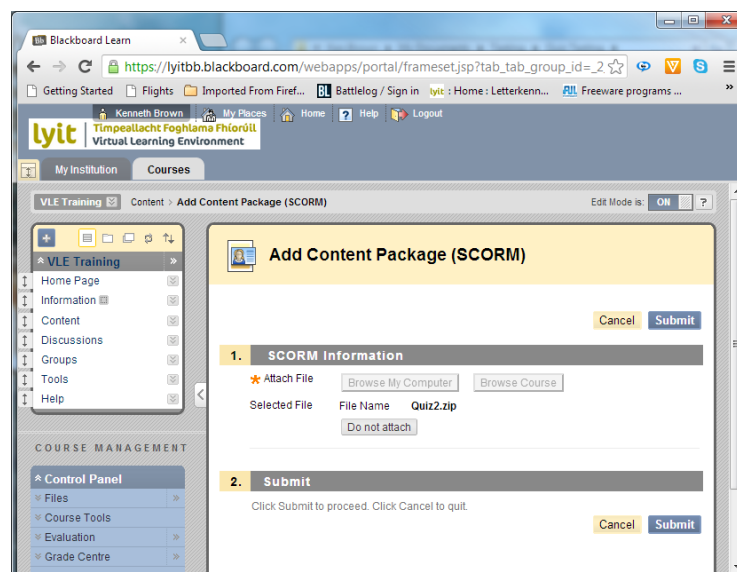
Blackboard Learn ×

https://lyitbb.blackboard.com/webapps/portal/frameset.jsp?tab_tab_group_id=_2

Getting Started | Flights | Imported From Firef... | Battlelog / Sign in | lyit : Home : Letterkenn... | Freeware programs ...

Kenneth Brown | My Places | Home | Help | Logout

lyit Timpeallacht Foghlama Fhíorúil Virtual Learning Environment

My Institution | Courses

VLE Training | Content › Add Content Package (SCORM)

Edit Mode is: ON ?

VLE Training

Home Page
Information
Content
Discussions
Groups
Tools
Help

COURSE MANAGEMENT

Control Panel
Files
Course Tools
Evaluation
Grade Centre

Add Content Package (SCORM)

Cancel Submit

1. SCORM Information

* Attach File | Browse My Computer | Browse Course

Selected File | File Name | Quiz2.zip

Do not attach

2. Submit

Click Submit to proceed. Click Cancel to quit.

Cancel Submit